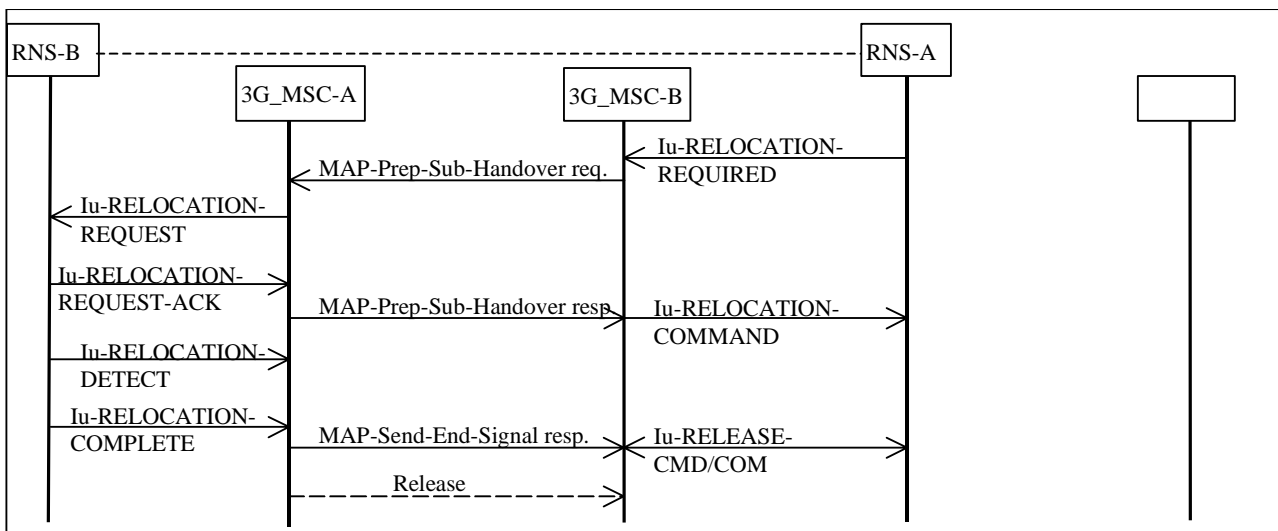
RNS-B

RNS-A

3G_MSC-A

3G_MSC-B

Iu-RELOCATION-REQUIRED

MAP-Prep-Sub-Handover req.

Iu-RELOCATION-REQUEST

Iu-RELOCATION-REQUEST-ACK

MAP-Prep-Sub-Handover resp

Iu-RELOCATION-COMMAND

Iu-RELOCATION-DETECT

Iu-RELOCATION-COMPLETE

MAP-Send-End-Signal resp.

Iu-RELEASE-CMD/COM

Release